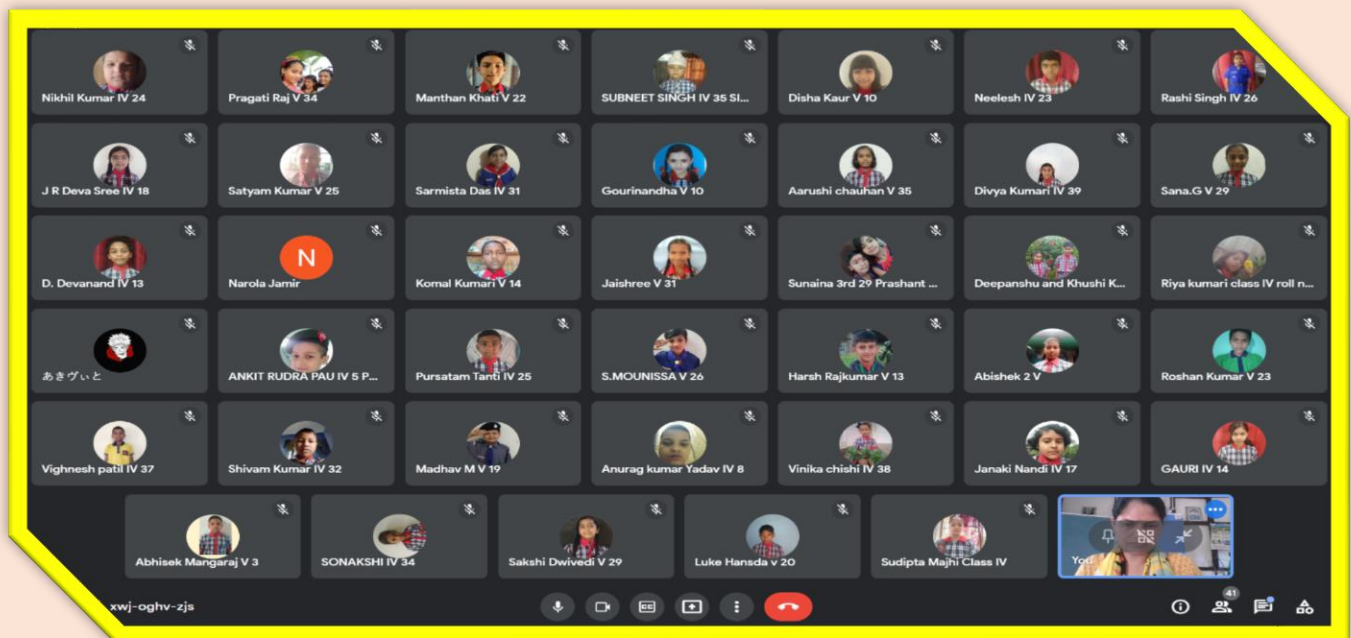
Nikhil Kumar IV 24
Pragati Raj V 34
Manthan Khati V 22
SUBNEET SINGH IV 35 SI...
Disha Kaur V 10
Neelesh IV 23
Rashi Singh IV 26
J R Deva Sree IV 18
Satyam Kumar V 25
Sarmista Das IV 31
Gourinandha V 10
Aarushi chauhan V 35
Divya Kumari IV 39
Sana.G V 29
D. Devanand IV 13
N
Narola Jamir
Komal Kumari V 14
Jaishree V 31
Sunaina 3rd 29 Prashant ...
Deepanshu and Khushi K...
Riya kumari class IV roll n...
あきヴぃと
ANKIT RUDRA PAU IV 5 P...
Pursatam Tanti IV 25
S.MOUNISSA V 26
Harsh Rajkumar V 13
Abishek 2 V
Roshan Kumar V 23
Vighnesh patil IV 37
Shivam Kumar IV 32
Madhav M V 19
Anurag kumar Yadav IV 8
Vinika chishi IV 38
Janaki Nandi IV 17
GAURI IV 14
Abhisek Mangaraj V 3
SONAKSHI IV 34
Sakshi Dwivedi V 29
Luke Hansda v 20
Sudipta Majhi Class IV
You
xwj-oghv-zjs
41